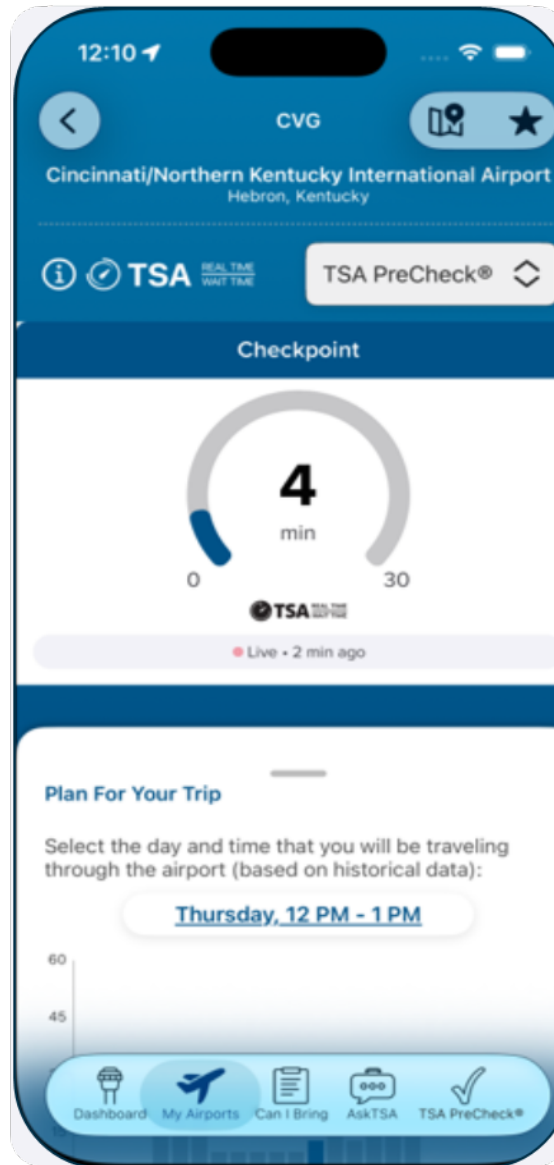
12:10

CVG

Cincinnati/Northern Kentucky International Airport
Hebron, Kentucky

TSA REAL TIME WAIT TIME

TSA PreCheck®

Checkpoint

4
min

0
30

TSA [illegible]

Live • 2 min ago

Plan For Your Trip

Select the day and time that you will be traveling through the airport (based on historical data):

Thursday, 12 PM - 1 PM

60
45

Dashboard
My Airports
Can I Bring
AskTSA
TSA PreCheck®